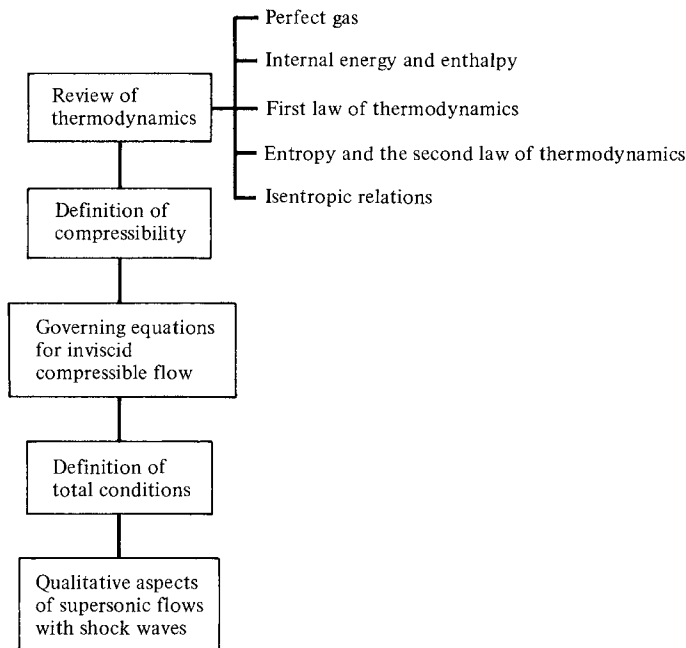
Review of thermodynamics

Perfect gas

Internal energy and enthalpy

First law of thermodynamics

Entropy and the second law of thermodynamics

Isentropic relations

Definition of compressibility

Governing equations for inviscid compressible flow

Definition of total conditions

Qualitative aspects of supersonic flows with shock waves